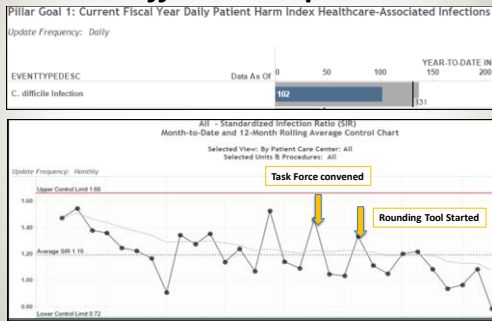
Pillar Goal 1: Current Fiscal Year Daily Patient Harm Index Healthcare-Associated Infections

Update Frequency: Daily

| EVENTTYPEDESC | Data As Of | YEAR-TO-DATE IN |
|---|---|---|
| C. difficile Infection | | 102 |

0 50 100 150 200

131

All - Standardized Infection Ratio (SIR)
Month-to-Date and 12-Month Rolling Average Control Chart

Selected View: By Patient Care Center: All
Selected Units & Procedures: All

Update Frequency: Monthly

Upper Control Limit 1.66

Task Force convened

Rounding Tool Started

1.60

1.40

Average SIR 1.19

1.20

1.00

0.80

Lower Control Limit 0.72